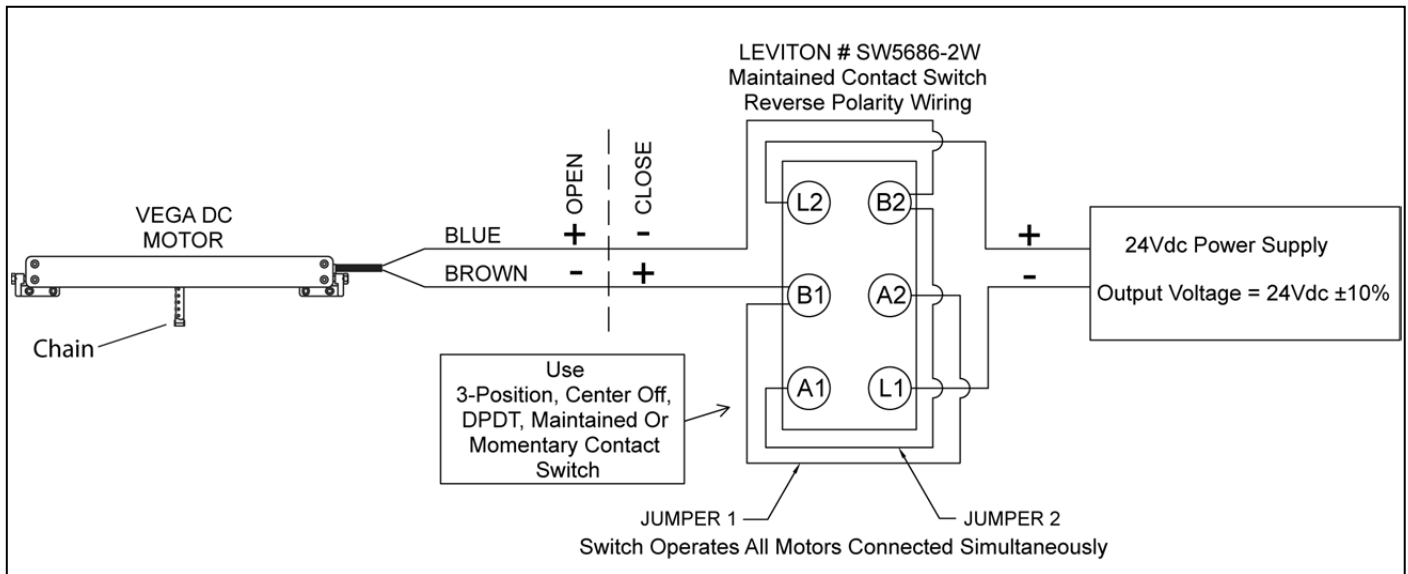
LEVITON # SW5686-2W
Maintained Contact Switch
Reverse Polarity Wiring

VEGA DC
MOTOR

OPEN
CLOSE

BLUE + -
BROWN - +

L2 B2
B1 A2
A1 L1

+
-

24Vdc Power Supply

Output Voltage = 24Vdc ±10%

Chain

Use
3-Position, Center Off,
DPDT, Maintained Or
Momentary Contact
Switch

JUMPER 1
JUMPER 2

Switch Operates All Motors Connected Simultaneously